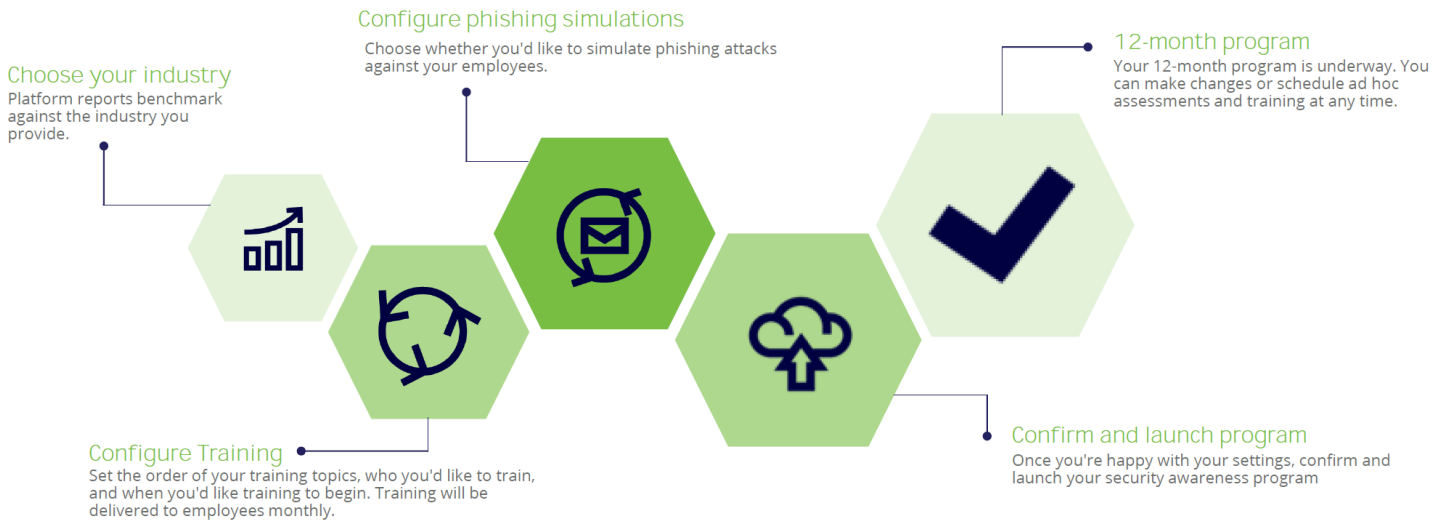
Choose your industry
Platform reports benchmark against the industry you provide.

Configure phishing simulations
Choose whether you'd like to simulate phishing attacks against your employees.

12-month program
Your 12-month program is underway. You can make changes or schedule ad hoc assessments and training at any time.

Configure Training
Set the order of your training topics, who you'd like to train, and when you'd like training to begin. Training will be delivered to employees monthly.

Confirm and launch program
Once you're happy with your settings, confirm and launch your security awareness program